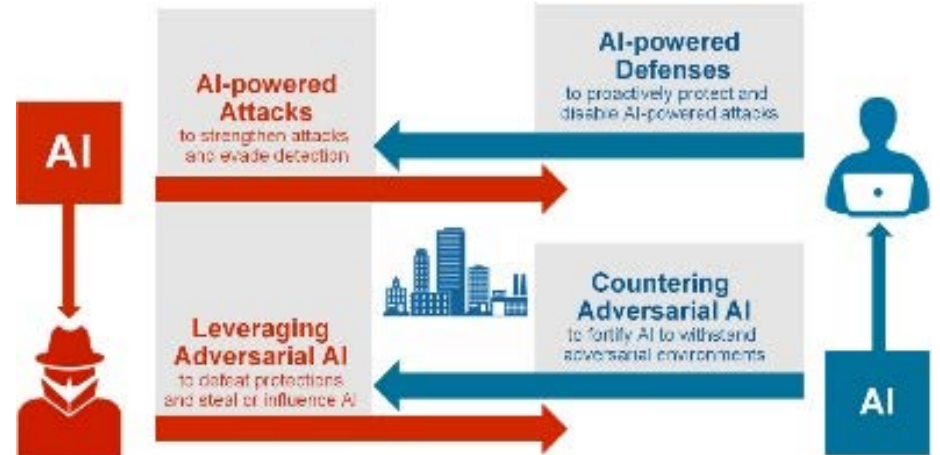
AI

AI-powered Attacks
to strengthen attacks and evade detection

AI-powered Defenses
to proactively protect and disable AI-powered attacks

Leveraging Adversarial AI
to defeat protections and steal or influence AI

Countering Adversarial AI
to fortify AI to withstand adversarial environments

AI